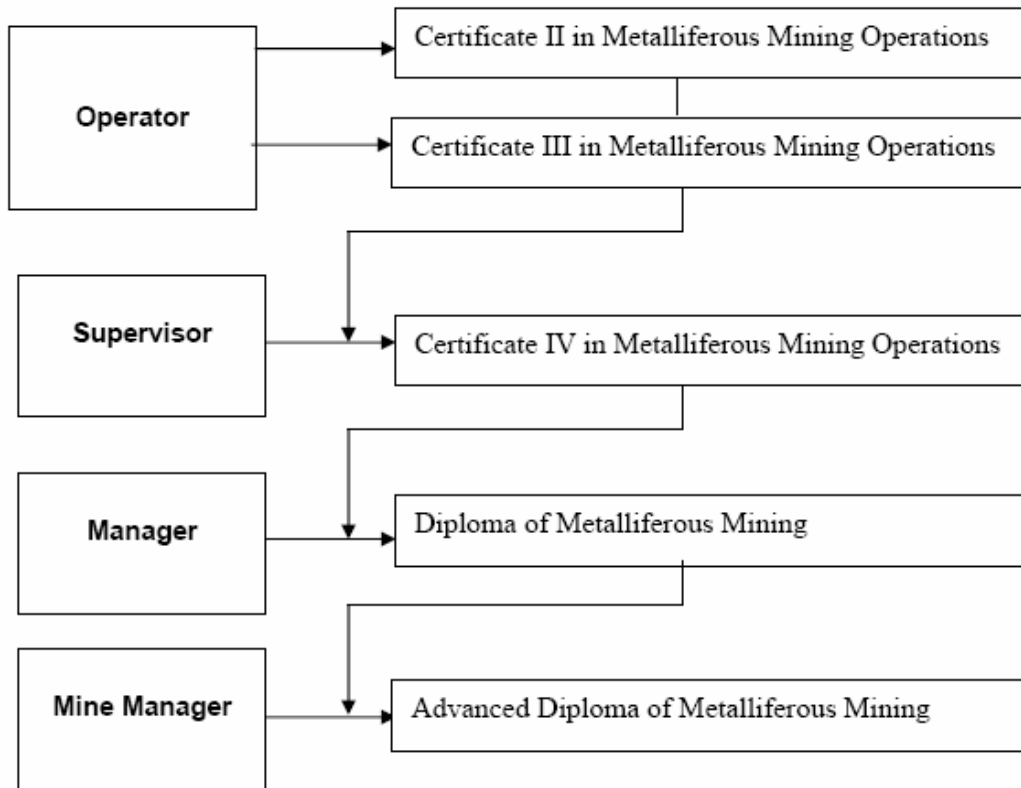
Operator

Certificate II in Metalliferous Mining Operations

Certificate III in Metalliferous Mining Operations

Supervisor

Certificate IV in Metalliferous Mining Operations

Manager

Diploma of Metalliferous Mining

Mine Manager

Advanced Diploma of Metalliferous Mining